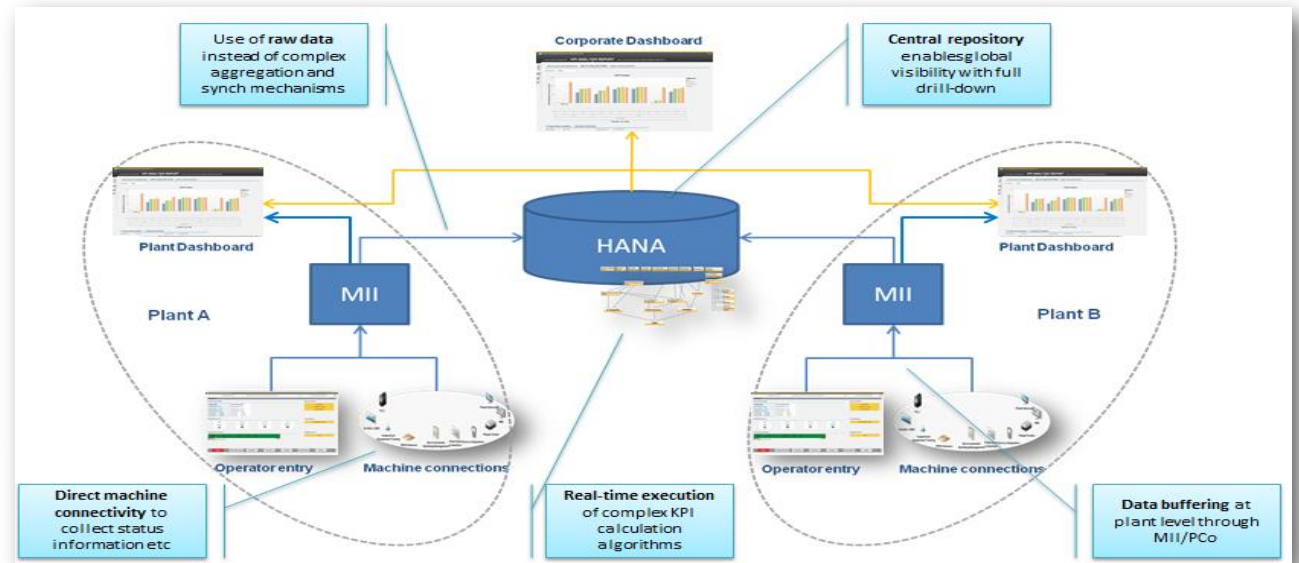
Use of raw data instead of complex aggregation and synch mechanisms

Corporate Dashboard

Central repository enablesglobal visibility with full drill-down

Plant Dashboard

HANA

Plant Dashboard

MII

MII

Plant A

Plant B

Operator entry

Machine connections

Operator entry

Machine connections

Direct machine connectivity to collect status information etc

Real-time execution of complex KPI calculation algorithms

Data buffering at plant level through MII/PCo